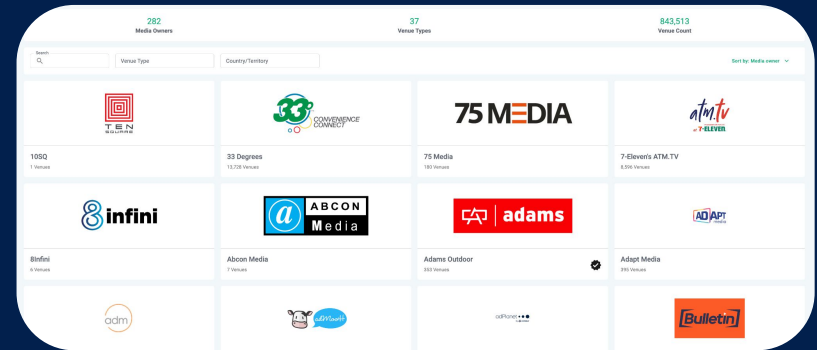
282
Media Owners

37
Venue Types

843,513
Venue Count

Search

Venue Type

Country/Territory

Sort by: Media owner

TEN SQUARE

10SQ
1 Venues

33° CONVENIENCE CONNECT

33 Degrees
13,738 Venues

75 MEDIA

75 Media
180 Venues

atm.tv 7-ELEVEN

7-Eleven's ATM.TV
8,596 Venues

8infini

8Infini
6 Venues

ABCON Media

Abcon Media
7 Venues

adams

Adams Outdoor
853 Venues

ADAPT

Adapt Media
895 Venues

adm

adPlanet

Bulletin